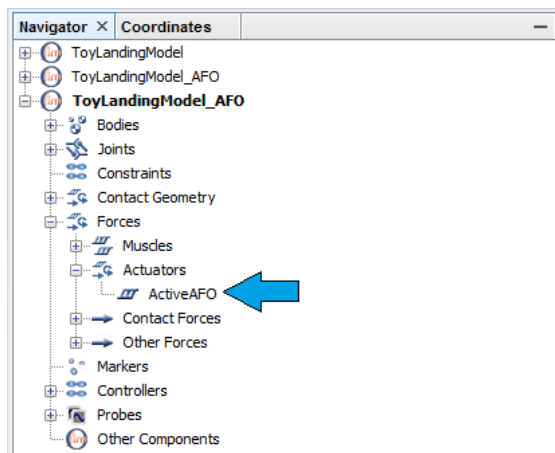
Navigator × Coordinates

ToyLandingModel
ToyLandingModel_AFO
ToyLandingModel_AFO
Bodies
Joints
Constraints
Contact Geometry
Forces
Muscles
Actuators
ActiveAFO
Contact Forces
Other Forces
Markers
Controllers
Probes
Other Components